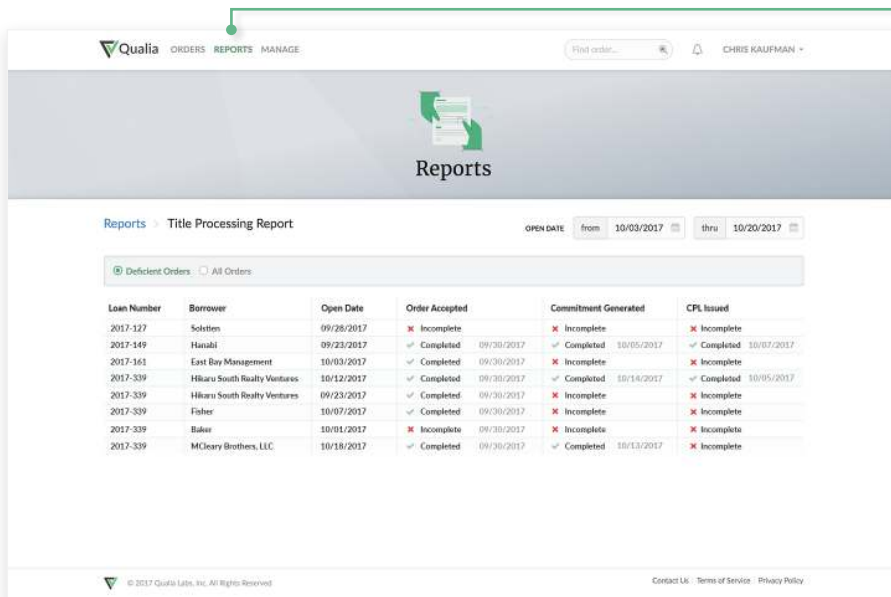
Qualia ORDERS REPORTS MANAGE

Find order...

CHRIS KAUFMAN

Reports

Reports › Title Processing Report

OPEN DATE from 10/03/2017 thru 10/20/2017

Deficient Orders All Orders

| Loan Number | Borrower | Open Date | Order Accepted | | Commitment Generated | | CPL Issued | |
|---|---|---|---|---|---|---|---|---|
| 2017-127 | Solstien | 09/28/2017 | Incomplete | | Incomplete | | Incomplete | |
| 2017-149 | Hanabi | 09/23/2017 | Completed | 09/30/2017 | Completed | 10/05/2017 | Completed | 10/07/2017 |
| 2017-161 | East Bay Management | 10/03/2017 | Completed | 09/30/2017 | Incomplete | | Incomplete | |
| 2017-339 | Hikaru South Realty Ventures | 10/12/2017 | Completed | 09/30/2017 | Completed | 10/14/2017 | Completed | 10/05/2017 |
| 2017-339 | Hikaru South Realty Ventures | 09/23/2017 | Completed | 09/30/2017 | Incomplete | | Incomplete | |
| 2017-339 | Fisher | 10/07/2017 | Completed | 09/30/2017 | Incomplete | | Incomplete | |
| 2017-339 | Baker | 10/01/2017 | Incomplete | 09/30/2017 | Incomplete | | Incomplete | |
| 2017-339 | MCleary Brothers, LLC | 10/18/2017 | Completed | 09/30/2017 | Completed | 10/13/2017 | Incomplete | |

© 2017 Qualia Labs, Inc. All Rights Reserved

Contact Us Terms of Service Privacy Policy